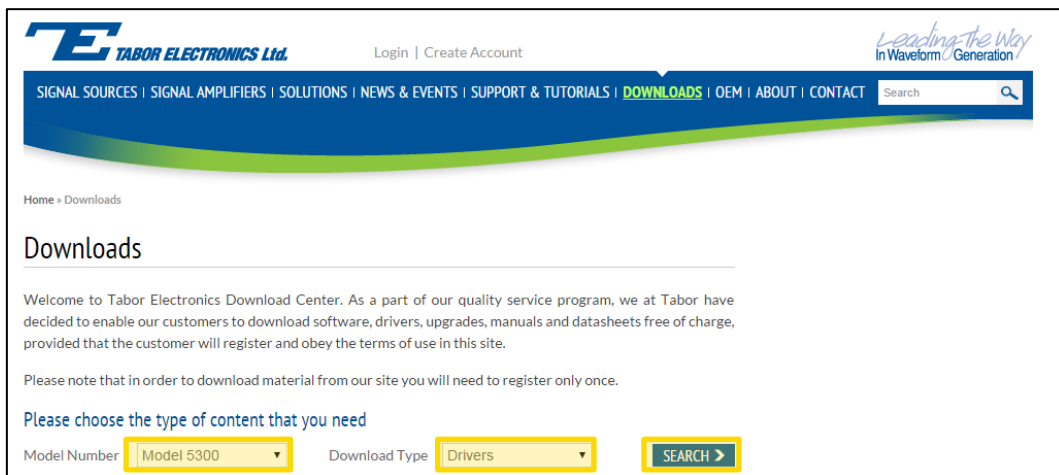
TABOR ELECTRONICS Ltd.

Login | Create Account

Leading The Way In Waveform Generation

SIGNAL SOURCES | SIGNAL AMPLIFIERS | SOLUTIONS | NEWS & EVENTS | SUPPORT & TUTORIALS | DOWNLOADS | OEM | ABOUT | CONTACT

Search

Home » Downloads

Downloads

Welcome to Tabor Electronics Download Center. As a part of our quality service program, we at Tabor have decided to enable our customers to download software, drivers, upgrades, manuals and datasheets free of charge, provided that the customer will register and obey the terms of use in this site.

Please note that in order to download material from our site you will need to register only once.

Please choose the type of content that you need

Model Number Model 5300

Download Type Drivers

SEARCH